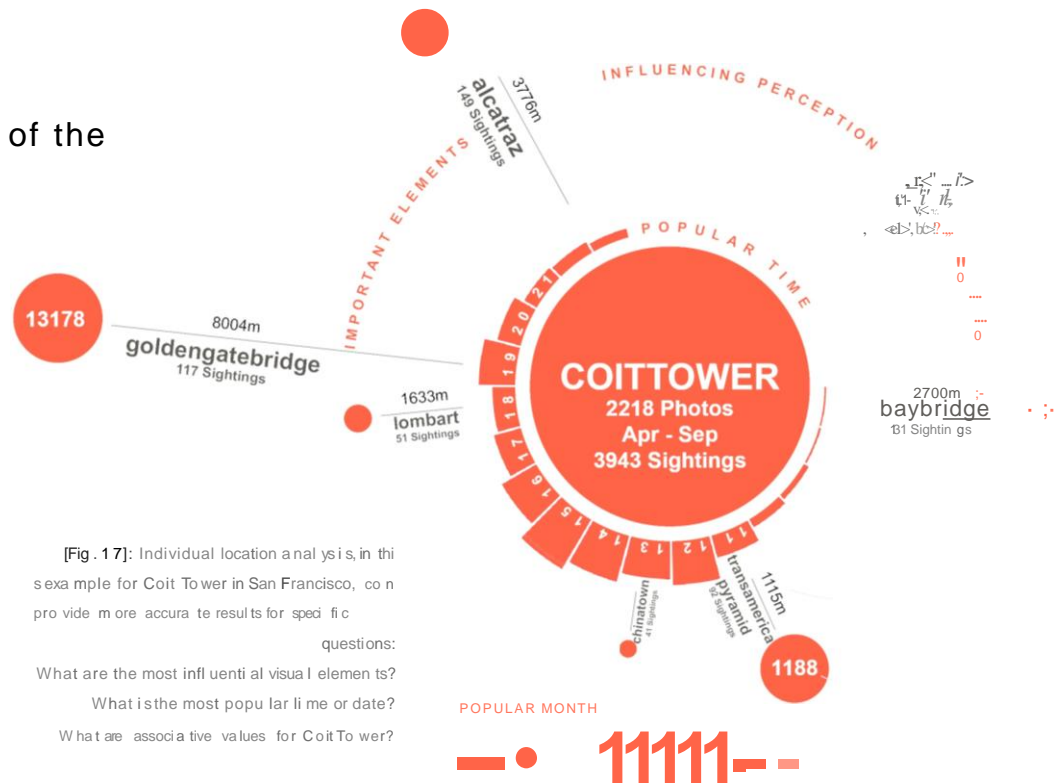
of the

INFLUENCING PERCEPTION

IMPORTANT ELEMENTS

3776m
alcatraz
149 Sightings

POPULAR TIME

13178

8004m
goldengatebridge
117 Sightings

1633m
lombart
51 Sightings

COITTOWER
2218 Photos
Apr - Sep
3943 Sightings

21 20 19 18 17 16 15 14 13 12 11

2700m
baybridge
131 Sightings

[Fig . 1 7]: Individual location a nal ys i s, in thi s exa mple for Coit To wer in San Francisco, co n pro vide m ore accura te resul ts for speci fi c questions:
What are the most infl uenti al visua l elemen ts?
What i s the most popu lar li me or date?
W ha t are associ a tive va lues for C oit To wer?

chinatown
41 Sightings

pyramid
92 Sightings

transamerica

1115m

1188

POPULAR MONTH

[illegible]